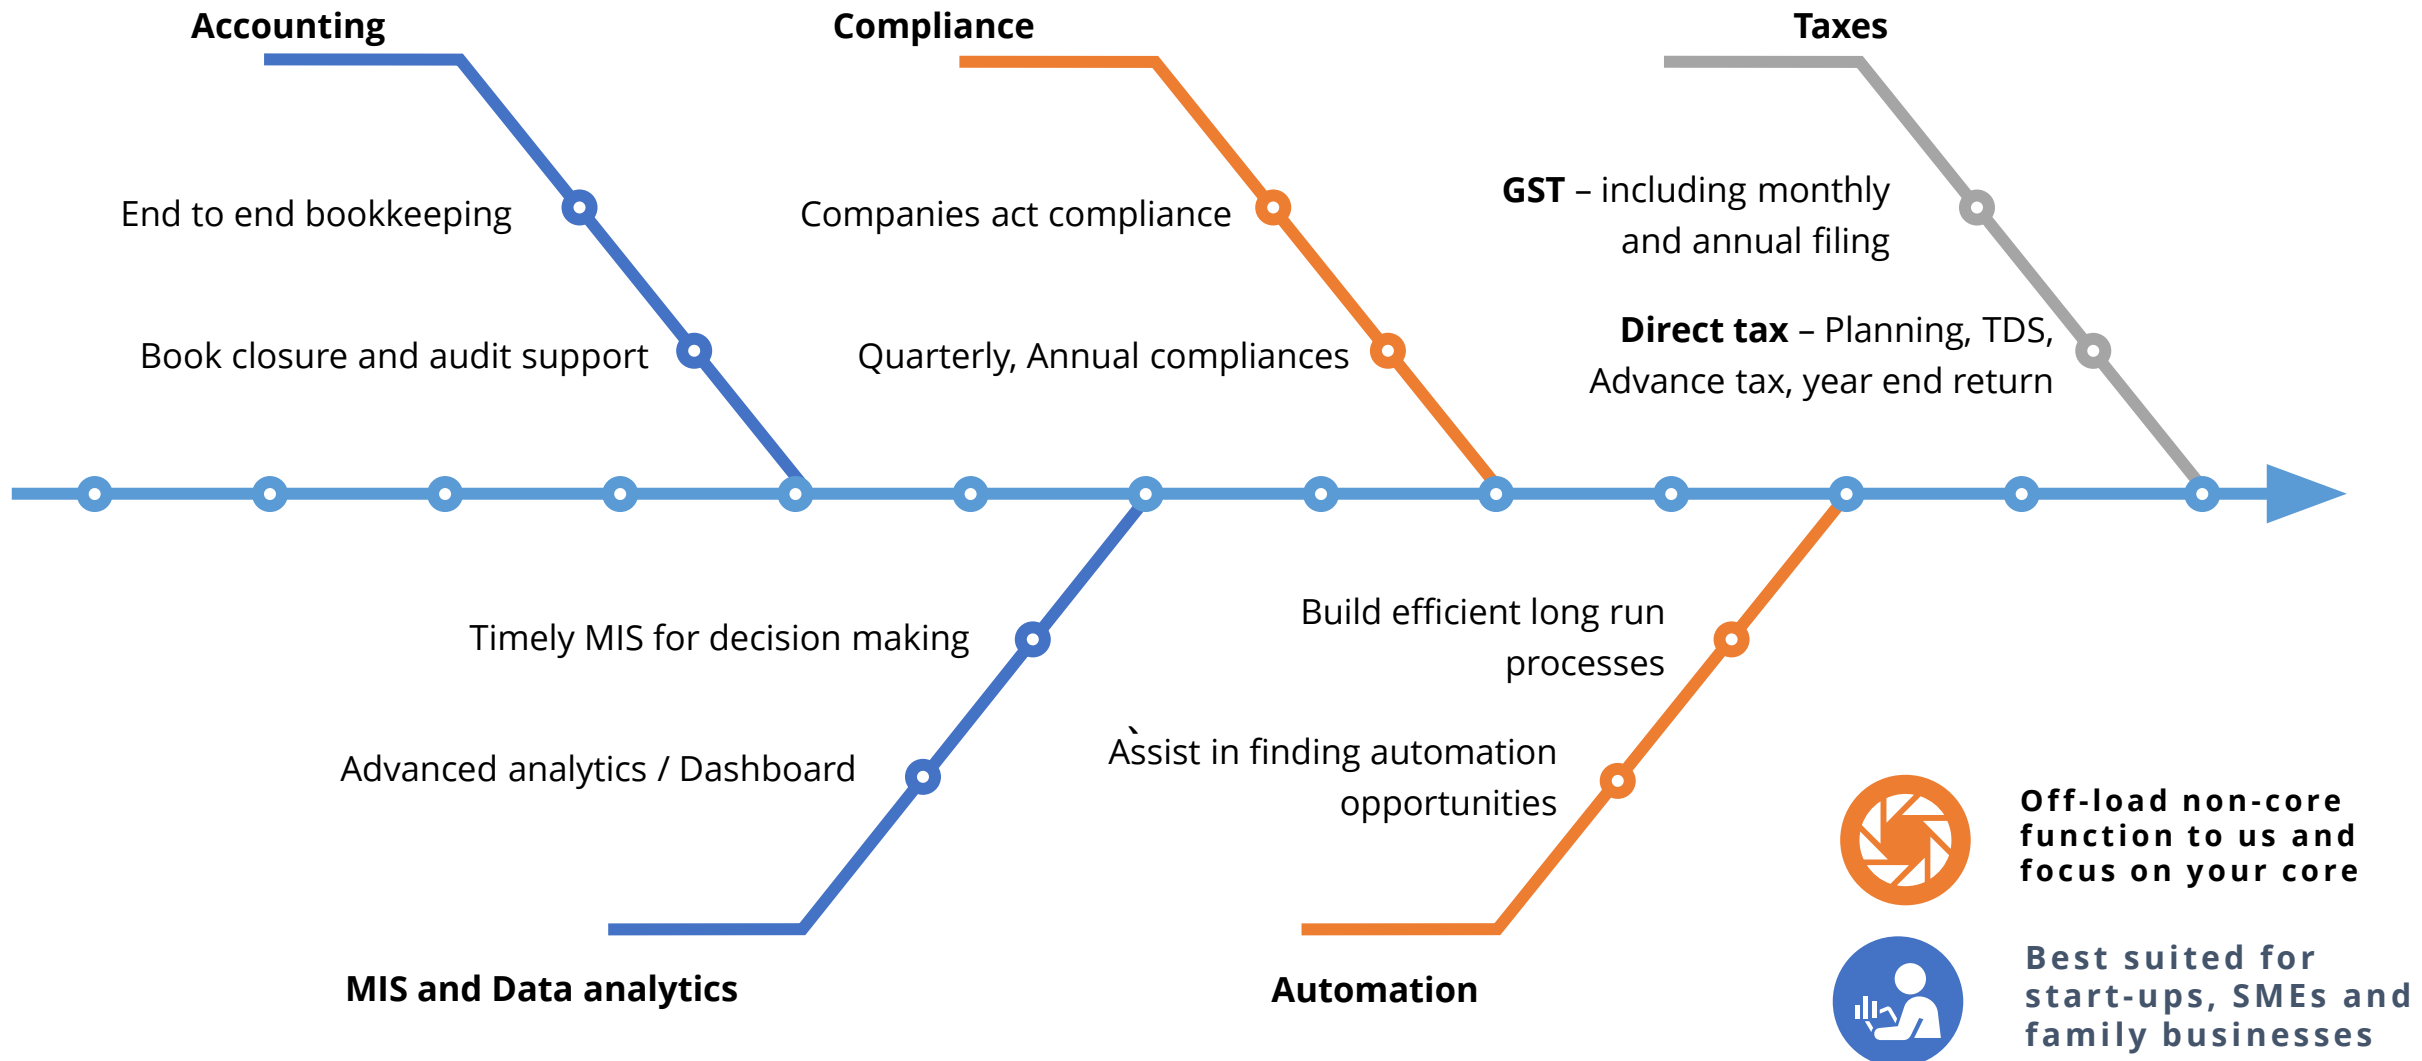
Accounting

End to end bookkeeping

Book closure and audit support

Compliance

Companies act compliance

Quarterly, Annual compliances

Taxes

**GST** – including monthly and annual filing

**Direct tax** – Planning, TDS, Advance tax, year end return

Timely MIS for decision making

Advanced analytics / Dashboard

MIS and Data analytics

Build efficient long run processes

Assist in finding automation opportunities

Automation

Off-load non-core function to us and focus on your core

Best suited for start-ups, SMEs and family businesses